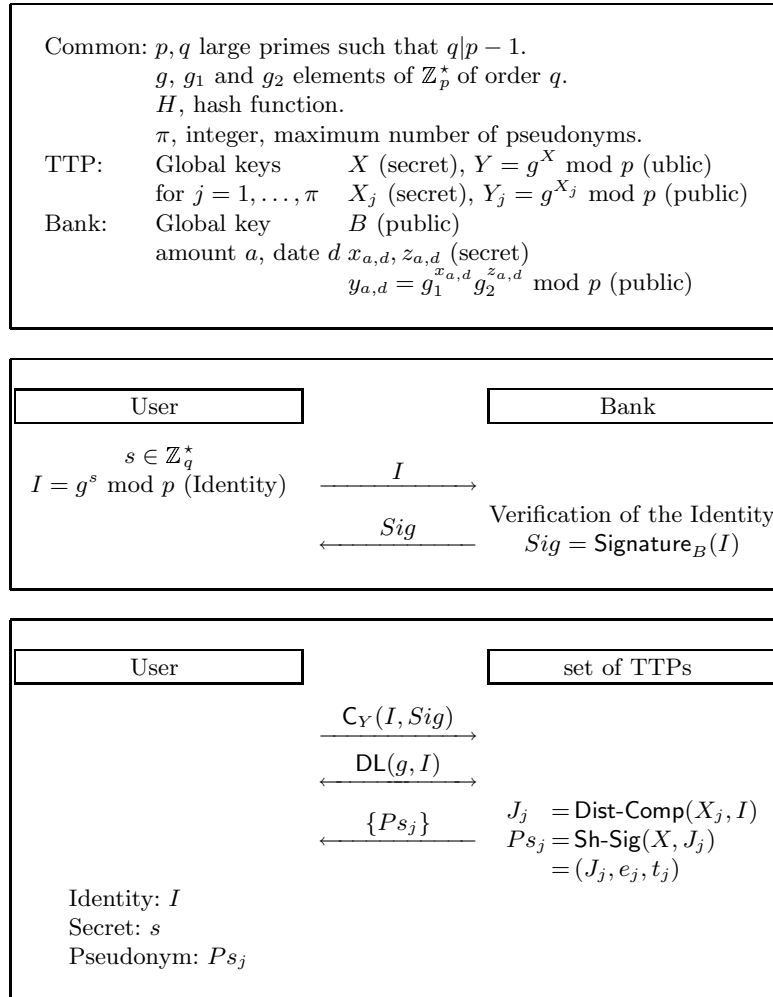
Common: $p, q$ large primes such that $q|p-1$.
$g$, $g_1$ and $g_2$ elements of $\mathbb{Z}_p^\star$ of order $q$.
$H$, hash function.
$\pi$, integer, maximum number of pseudonyms.

| | | |
|---|---|---|
| TTP: | Global keys | $X$ (secret), $Y = g^X \bmod p$ (ublic) |
| | for $j = 1, \ldots, \pi$ | $X_j$ (secret), $Y_j = g^{X_j} \bmod p$ (public) |
| Bank: | Global key | $B$ (public) |
| | amount $a$, date $d$ | $x_{a,d}, z_{a,d}$ (secret) |
| | | $y_{a,d} = g_1^{x_{a,d}} g_2^{z_{a,d}} \bmod p$ (public) |

User

Bank

$s \in \mathbb{Z}_q^\star$
$I = g^s \bmod p$ (Identity)

$I$

$Sig$

Verification of the Identity
$Sig = \mathsf{Signature}_B(I)$

User

set of TTPs

$\mathsf{C}_Y(I, Sig)$

$\mathsf{DL}(g, I)$

$\{Ps_j\}$

$J_j = \mathsf{Dist\text{-}Comp}(X_j, I)$
$Ps_j = \mathsf{Sh\text{-}Sig}(X, J_j)$
$= (J_j, e_j, t_j)$

Identity: $I$
Secret: $s$
Pseudonym: $Ps_j$